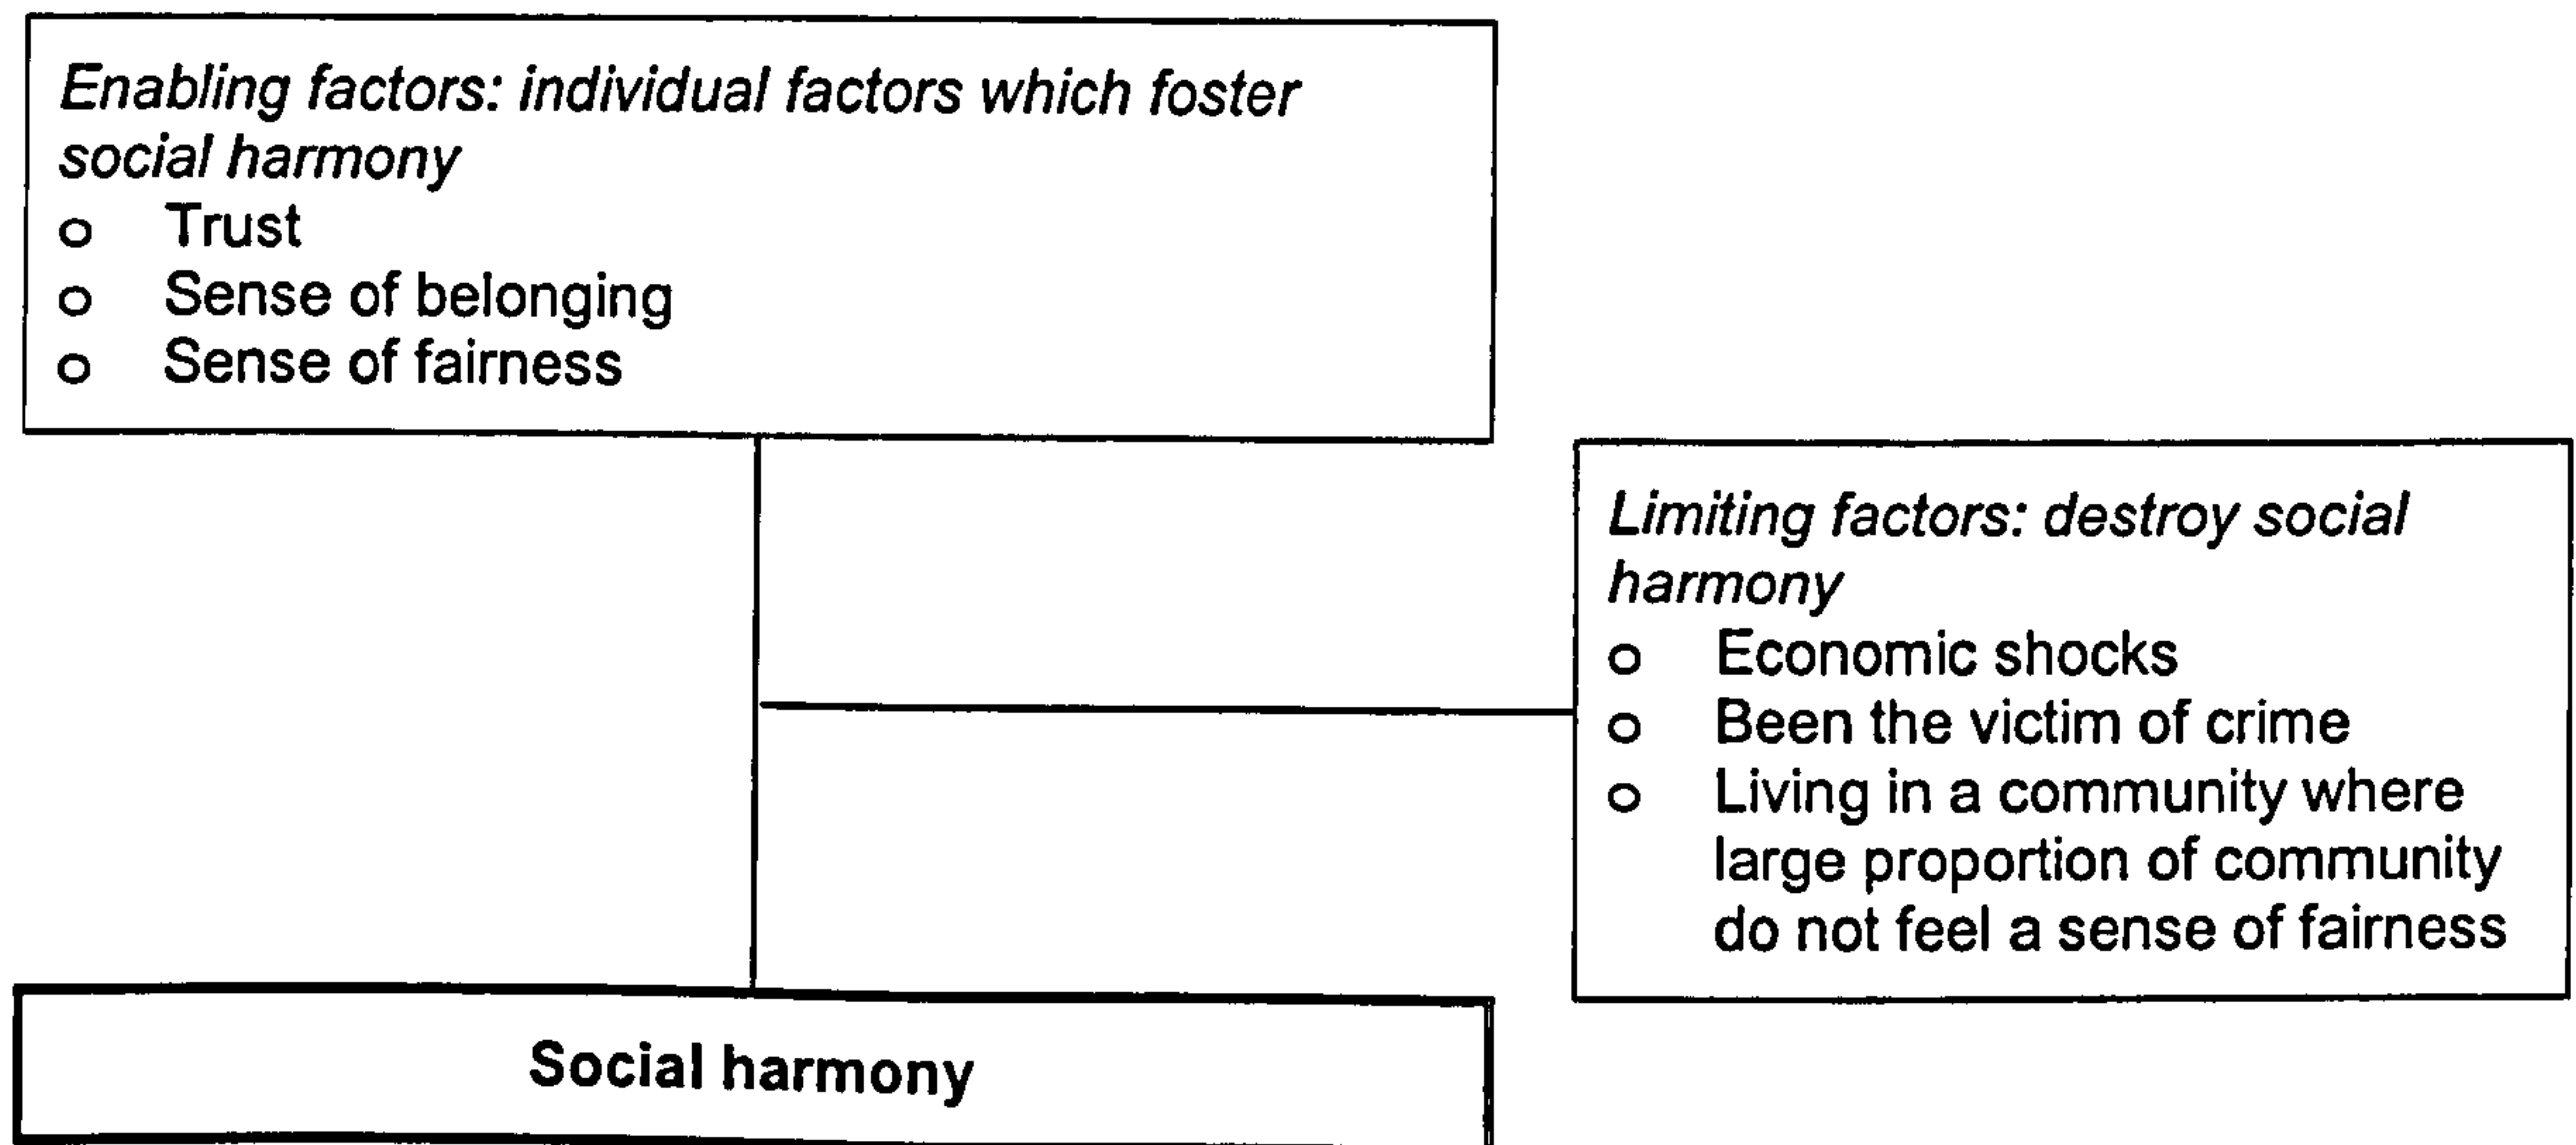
*Enabling factors: individual factors which foster social harmony*
- Trust
- Sense of belonging
- Sense of fairness

*Limiting factors: destroy social harmony*
- Economic shocks
- Been the victim of crime
- Living in a community where large proportion of community do not feel a sense of fairness

**Social harmony**